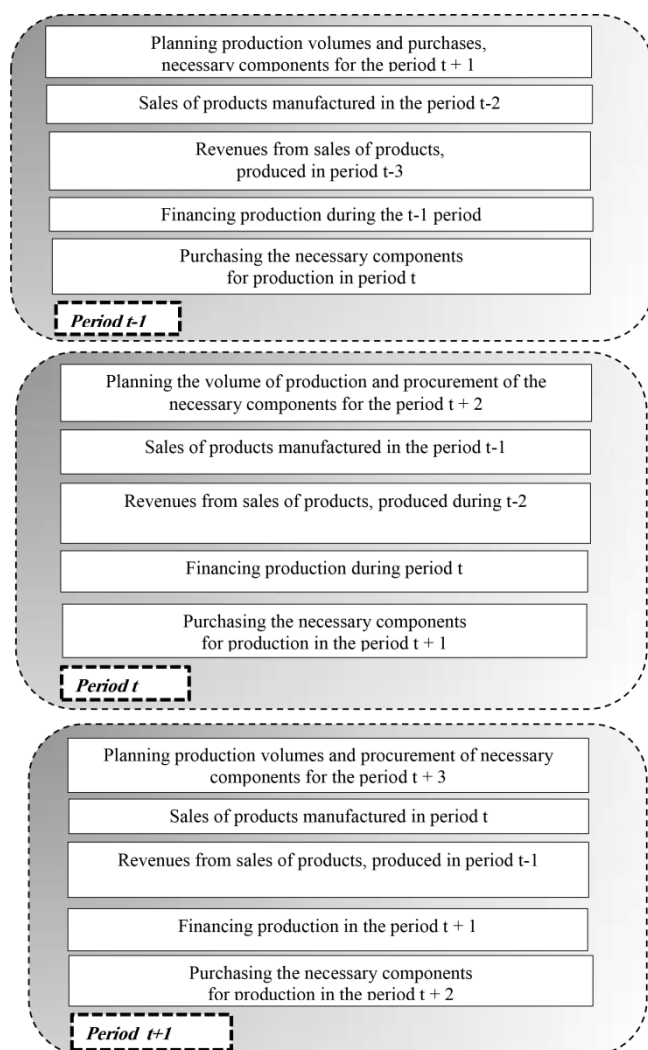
Planning production volumes and purchases, necessary components for the period t + 1

Sales of products manufactured in the period t-2

Revenues from sales of products, produced in period t-3

Financing production during the t-1 period

Purchasing the necessary components for production in period t

Period t-1

Planning the volume of production and procurement of the necessary components for the period t + 2

Sales of products manufactured in the period t-1

Revenues from sales of products, produced during t-2

Financing production during period t

Purchasing the necessary components for production in the period t + 1

Period t

Planning production volumes and procurement of necessary components for the period t + 3

Sales of products manufactured in period t

Revenues from sales of products, produced in period t-1

Financing production in the period t + 1

Purchasing the necessary components for production in the period t + 2

Period t+1